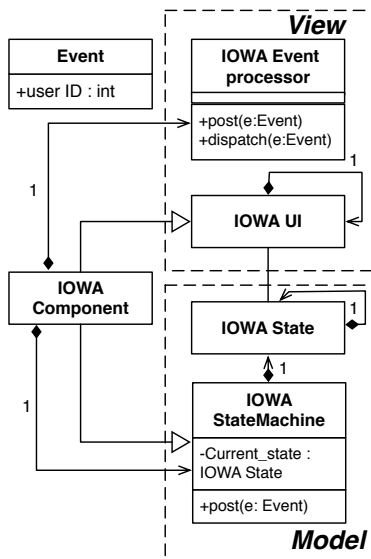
View

Event
+user ID : int

IOWA Event processor
+post(e:Event)
+dispatch(e:Event)

1

1

IOWA UI

IOWA Component

IOWA State

1

1

1

IOWA StateMachine
-Current_state : IOWA State
+post(e: Event)

Model